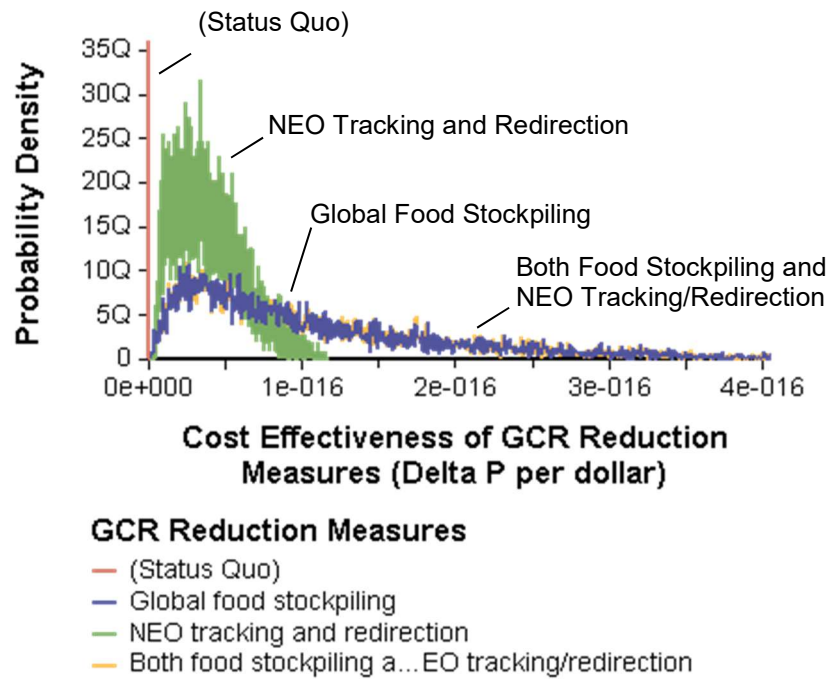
(Status Quo)

NEO Tracking and Redirection

Global Food Stockpiling

Both Food Stockpiling and NEO Tracking/Redirection

Probability Density

35Q
30Q
25Q
20Q
15Q
10Q
5Q
0

0e+000
1e-016
2e-016
3e-016
4e-016

Cost Effectiveness of GCR Reduction Measures (Delta P per dollar)

GCR Reduction Measures
(Status Quo)
Global food stockpiling
NEO tracking and redirection
Both food stockpiling a...EO tracking/redirection